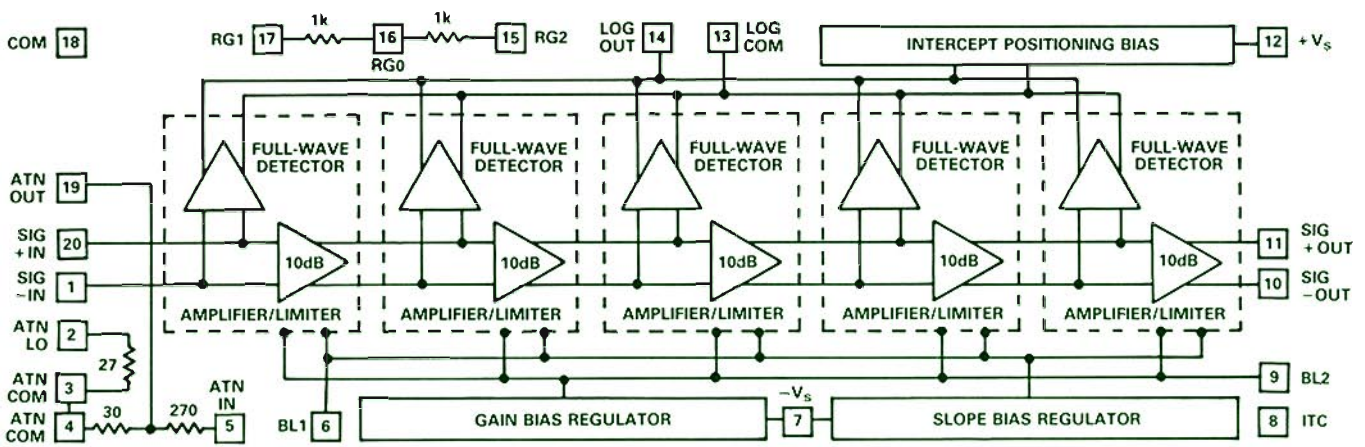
COM 18

RG1 17 1k 16 RG0 1k 15 RG2

LOG OUT 14

13 LOG COM

INTERCEPT POSITIONING BIAS

12 $+V_S$

FULL-WAVE DETECTOR

FULL-WAVE DETECTOR

FULL-WAVE DETECTOR

FULL-WAVE DETECTOR

FULL-WAVE DETECTOR

ATN OUT 19

SIG +IN 20

SIG −IN 1

10dB

10dB

10dB

10dB

10dB

SIG +OUT 11

SIG −OUT 10

AMPLIFIER/LIMITER

AMPLIFIER/LIMITER

AMPLIFIER/LIMITER

AMPLIFIER/LIMITER

AMPLIFIER/LIMITER

ATN LO 2

27

ATN COM 3

ATN COM 4

30

270

ATN IN 5

BL1 6

GAIN BIAS REGULATOR

$-V_S$ 7

SLOPE BIAS REGULATOR

9 BL2

8 ITC